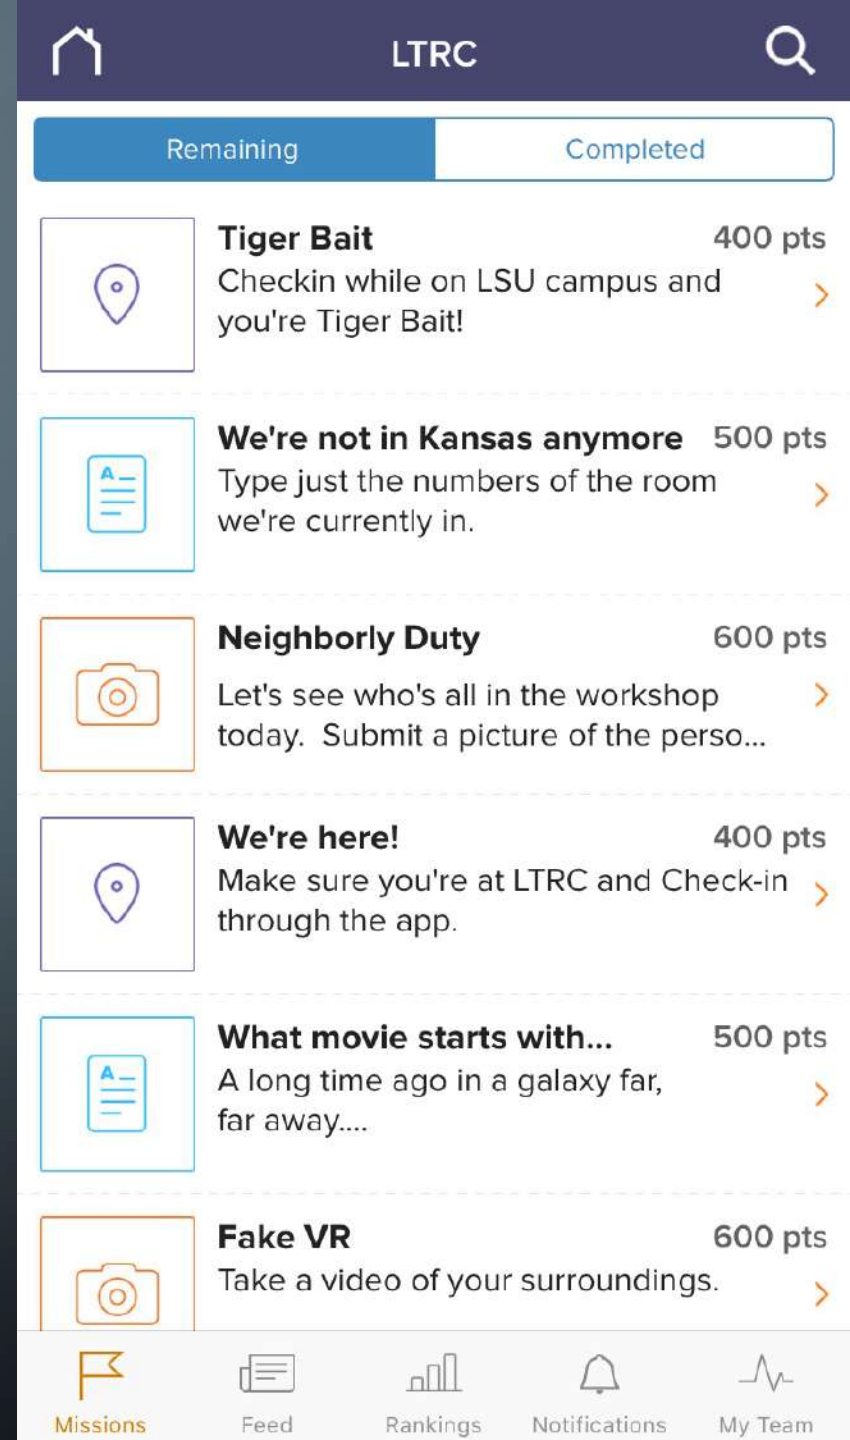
LTRC

Remaining | Completed

Tiger Bait 400 pts
Checkin while on LSU campus and you're Tiger Bait!

We're not in Kansas anymore 500 pts
Type just the numbers of the room we're currently in.

Neighborly Duty 600 pts
Let's see who's all in the workshop today. Submit a picture of the perso...

We're here! 400 pts
Make sure you're at LTRC and Check-in through the app.

What movie starts with... 500 pts
A long time ago in a galaxy far, far away....

Fake VR 600 pts
Take a video of your surroundings.

Missions Feed Rankings Notifications My Team